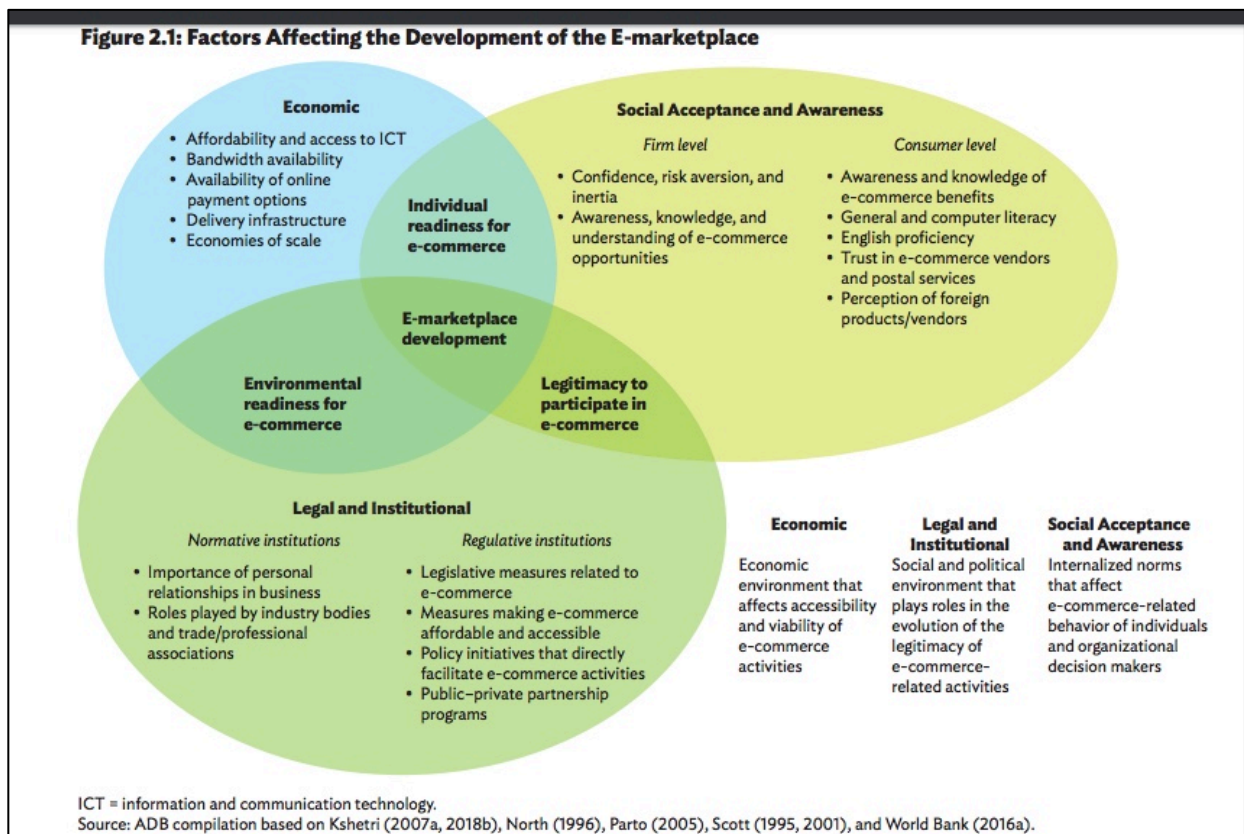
Figure 2.1: Factors Affecting the Development of the E-marketplace

Economic

- Affordability and access to ICT
- Bandwidth availability
- Availability of online payment options
- Delivery infrastructure
- Economies of scale

Social Acceptance and Awareness

Firm level

- Confidence, risk aversion, and inertia
- Awareness, knowledge, and understanding of e-commerce opportunities

Consumer level

- Awareness and knowledge of e-commerce benefits
- General and computer literacy
- English proficiency
- Trust in e-commerce vendors and postal services
- Perception of foreign products/vendors

Individual readiness for e-commerce

E-marketplace development

Environmental readiness for e-commerce

Legitimacy to participate in e-commerce

Legal and Institutional

Normative institutions

- Importance of personal relationships in business
- Roles played by industry bodies and trade/professional associations

Regulative institutions

- Legislative measures related to e-commerce
- Measures making e-commerce affordable and accessible
- Policy initiatives that directly facilitate e-commerce activities
- Public–private partnership programs

Economic

Economic environment that affects accessibility and viability of e-commerce activities

Legal and Institutional

Social and political environment that plays roles in the evolution of the legitimacy of e-commerce-related activities

Social Acceptance and Awareness

Internalized norms that affect e-commerce-related behavior of individuals and organizational decision makers

ICT = information and communication technology.
Source: ADB compilation based on Kshetri (2007a, 2018b), North (1996), Parto (2005), Scott (1995, 2001), and World Bank (2016a).